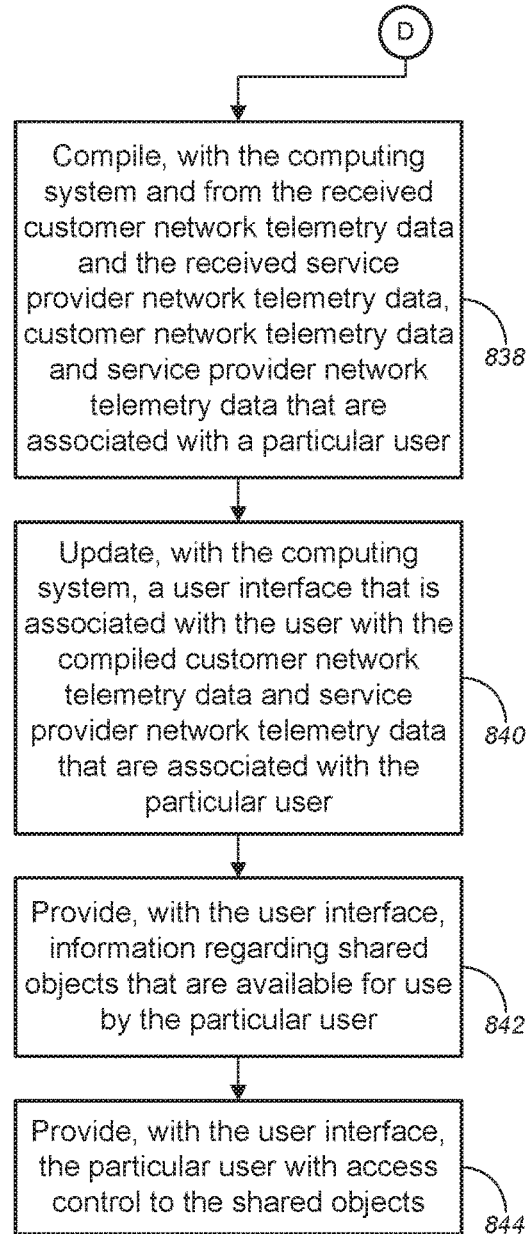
D

Compile, with the computing system and from the received customer network telemetry data and the received service provider network telemetry data, customer network telemetry data and service provider network telemetry data that are associated with a particular user

838

Update, with the computing system, a user interface that is associated with the user with the compiled customer network telemetry data and service provider network telemetry data that are associated with the particular user

840

Provide, with the user interface, information regarding shared objects that are available for use by the particular user

842

Provide, with the user interface, the particular user with access control to the shared objects

844